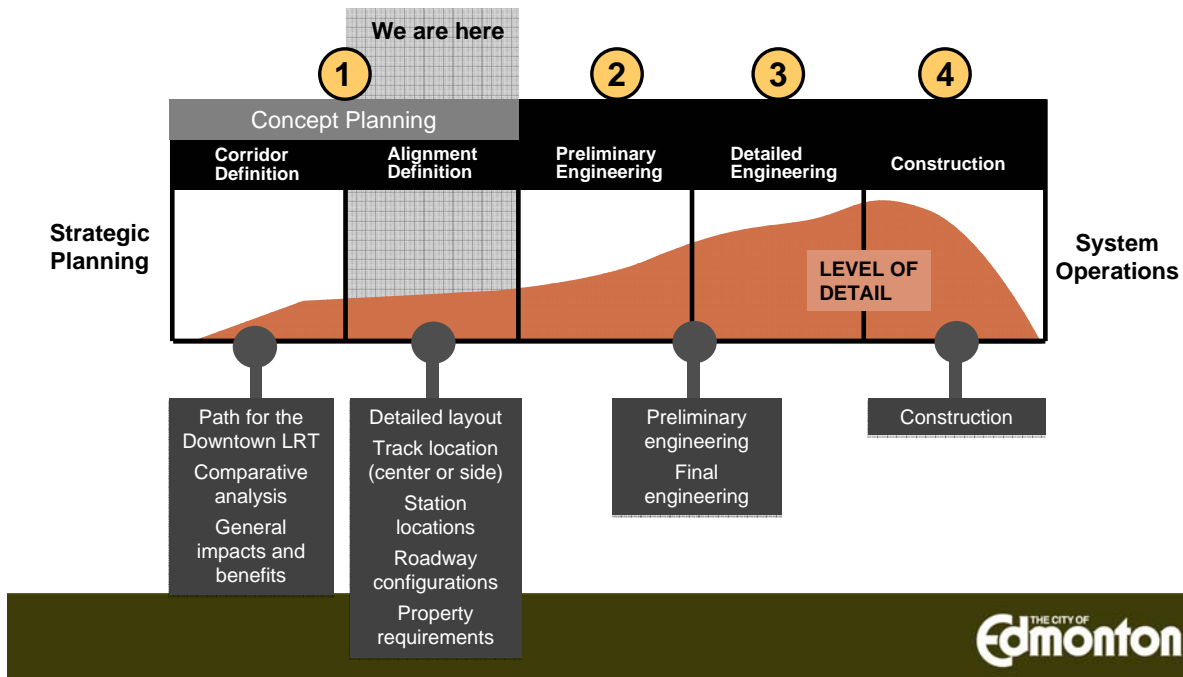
We are here

1

2

3

4

Concept Planning

Corridor Definition

Alignment Definition

Preliminary Engineering

Detailed Engineering

Construction

Strategic Planning

System Operations

LEVEL OF DETAIL

Path for the Downtown LRT

Comparative analysis

General impacts and benefits

Detailed layout

Track location (center or side)

Station locations

Roadway configurations

Property requirements

Preliminary engineering

Final engineering

Construction

THE CITY OF Edmonton